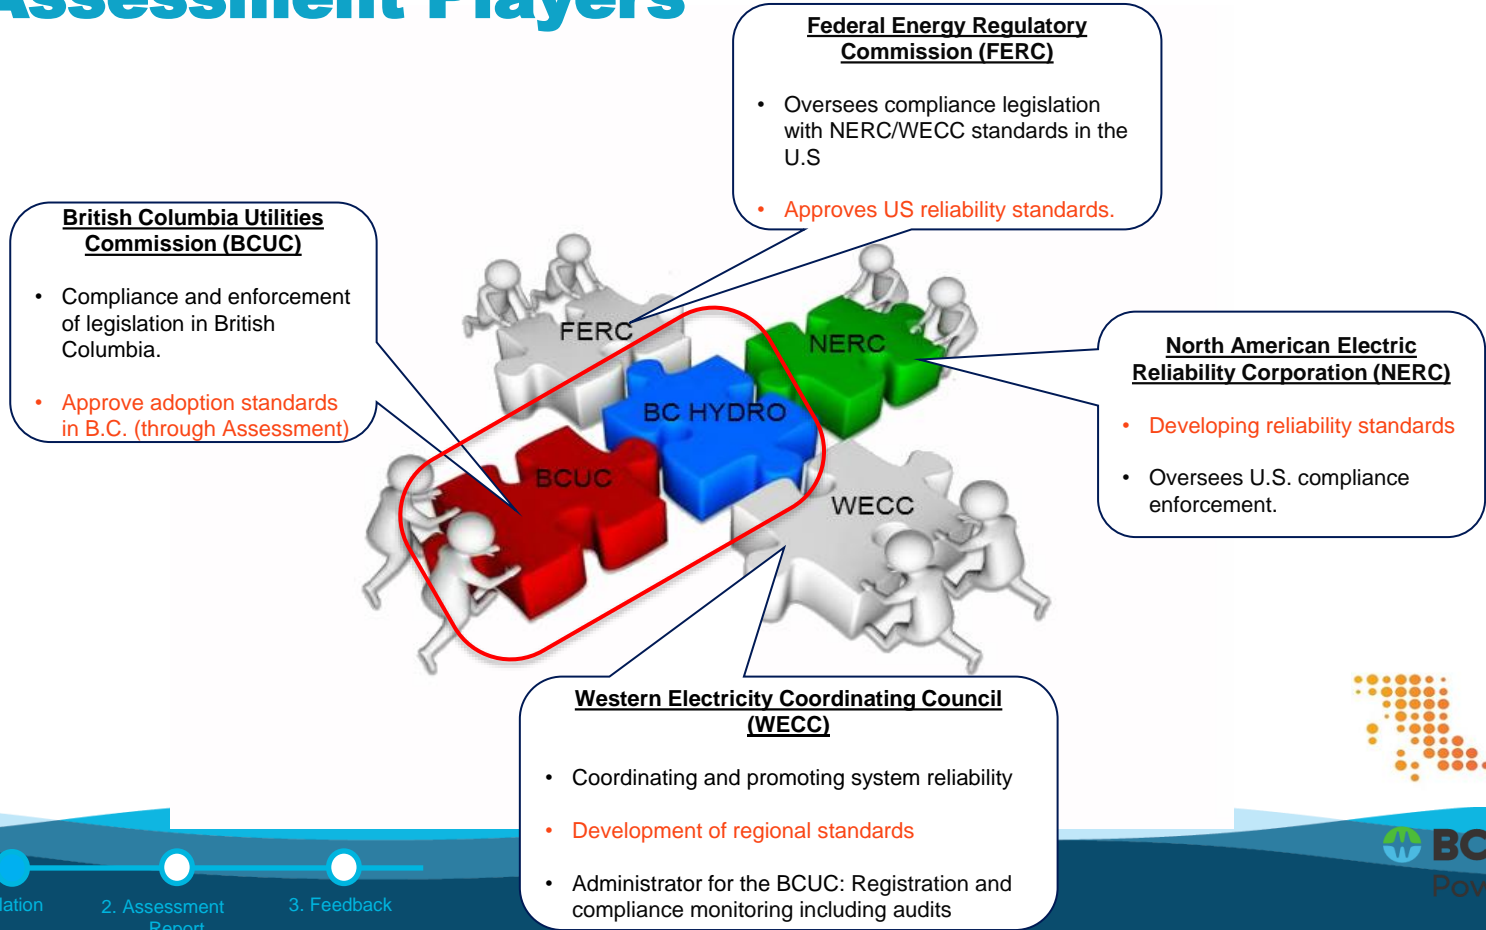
Assessment Players

Federal Energy Regulatory Commission (FERC)

• Oversees compliance legislation with NERC/WECC standards in the U.S

• Approves US reliability standards.

British Columbia Utilities Commission (BCUC)

• Compliance and enforcement of legislation in British Columbia.

• Approve adoption standards in B.C. (through Assessment)

FERC

NERC

BC HYDRO

BCUC

WECC

North American Electric Reliability Corporation (NERC)

• Developing reliability standards

• Oversees U.S. compliance enforcement.

Western Electricity Coordinating Council (WECC)

• Coordinating and promoting system reliability

• Development of regional standards

• Administrator for the BCUC: Registration and compliance monitoring including audits

lation

2. Assessment Report

3. Feedback

BC

Pow